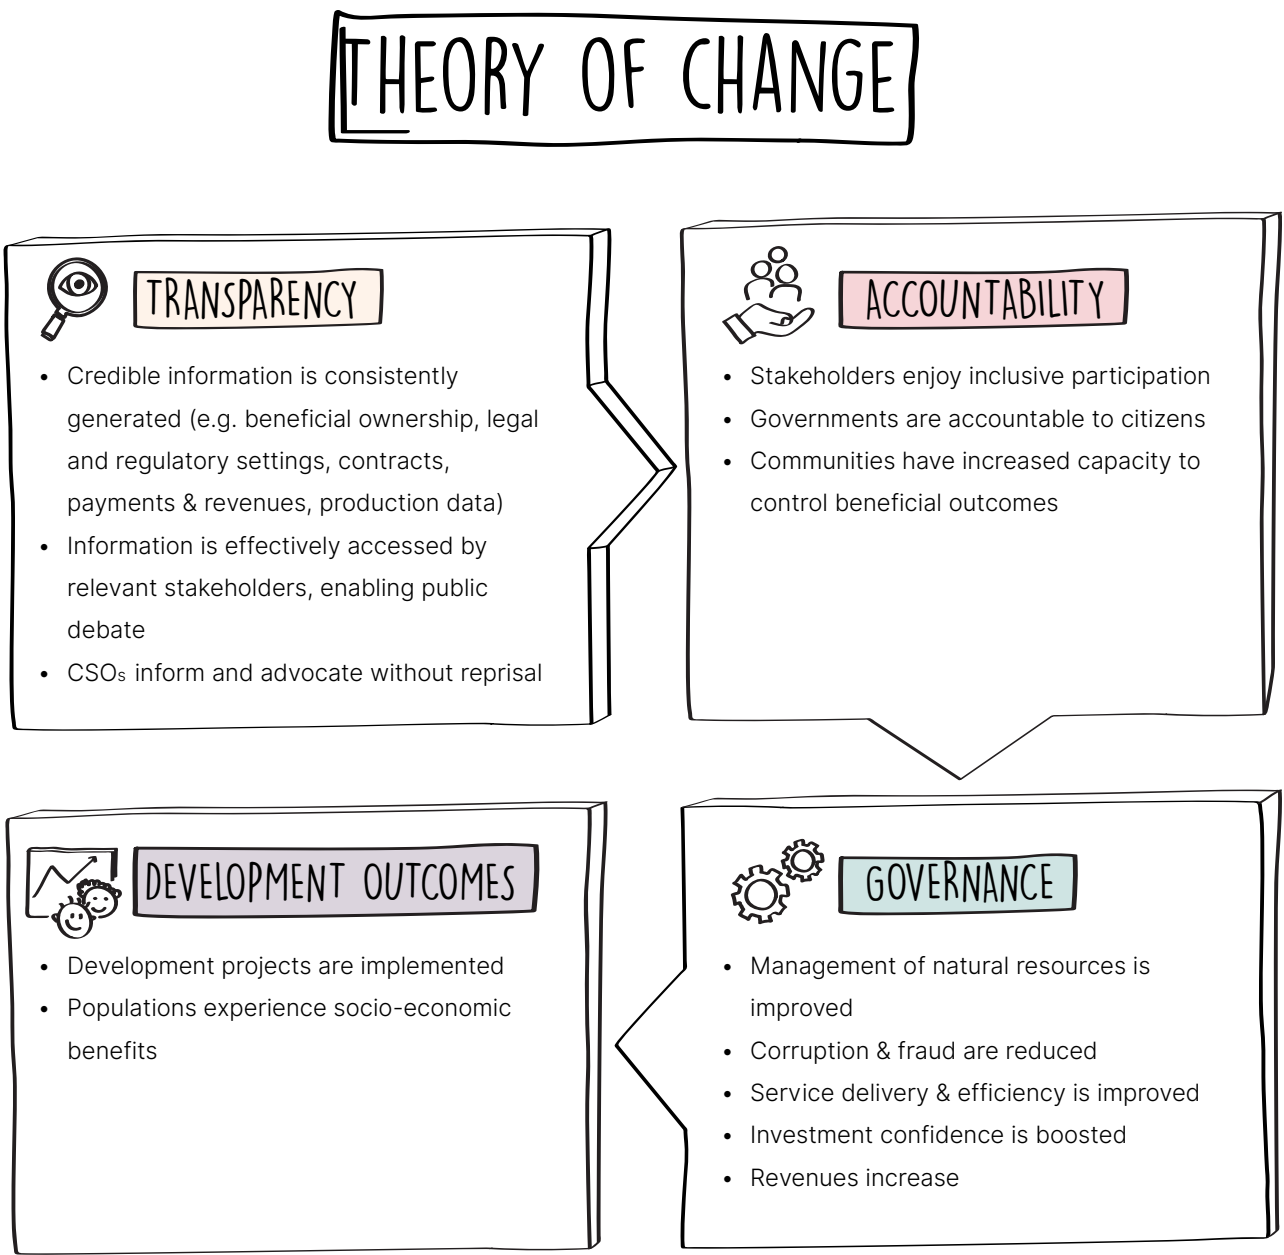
THEORY OF CHANGE

TRANSPARENCY

- Credible information is consistently generated (e.g. beneficial ownership, legal and regulatory settings, contracts, payments & revenues, production data)
- Information is effectively accessed by relevant stakeholders, enabling public debate
- CSOs inform and advocate without reprisal

ACCOUNTABILITY

- Stakeholders enjoy inclusive participation
- Governments are accountable to citizens
- Communities have increased capacity to control beneficial outcomes

DEVELOPMENT OUTCOMES

- Development projects are implemented
- Populations experience socio-economic benefits

GOVERNANCE

- Management of natural resources is improved
- Corruption & fraud are reduced
- Service delivery & efficiency is improved
- Investment confidence is boosted
- Revenues increase